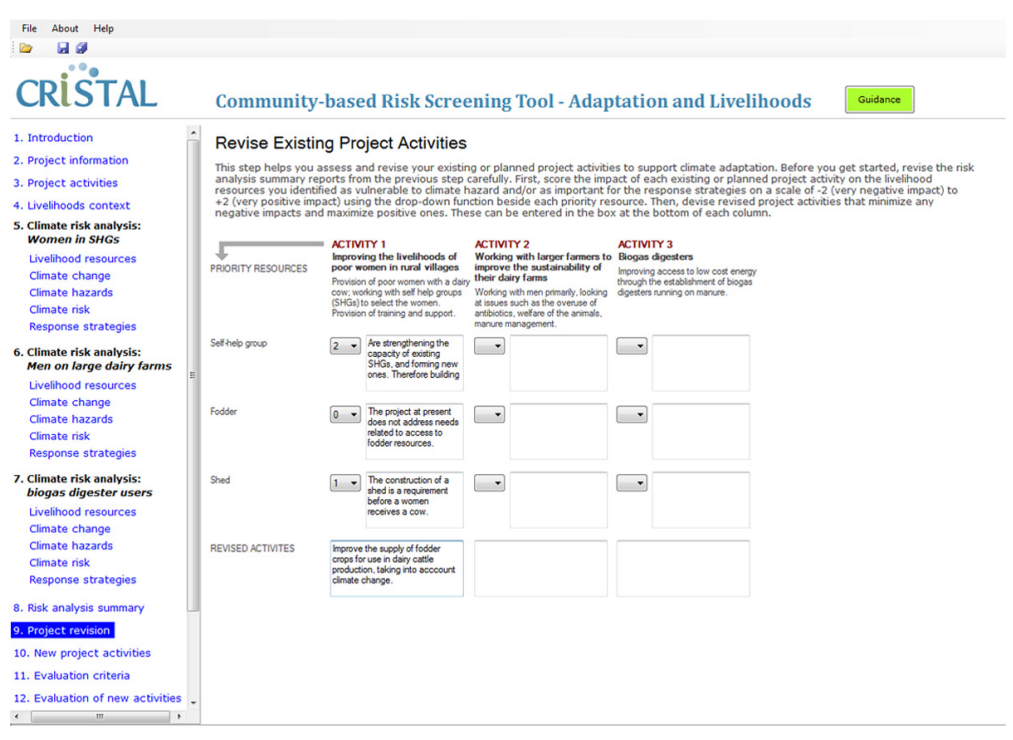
File About Help

CRiSTAL

Community-based Risk Screening Tool - Adaptation and Livelihoods

Guidance

1. Introduction
2. Project information
3. Project activities
4. Livelihoods context
5. Climate risk analysis: Women in SHGs
Livelihood resources
Climate change
Climate hazards
Climate risk
Response strategies
6. Climate risk analysis: Men on large dairy farms
Livelihood resources
Climate change
Climate hazards
Climate risk
Response strategies
7. Climate risk analysis: biogas digester users
Livelihood resources
Climate change
Climate hazards
Climate risk
Response strategies
8. Risk analysis summary
9. Project revision
10. New project activities
11. Evaluation criteria
12. Evaluation of new activities

Revise Existing Project Activities

This step helps you assess and revise your existing or planned project activities to support climate adaptation. Before you get started, revise the risk analysis summary reports from the previous step carefully. First, score the impact of each existing or planned project activity on the livelihood resources you identified as vulnerable to climate hazard and/or as important for the response strategies on a scale of -2 (very negative impact) to +2 (very positive impact) using the drop-down function beside each priority resource. Then, devise revised project activities that minimize any negative impacts and maximize positive ones. These can be entered in the box at the bottom of each column.

PRIORITY RESOURCES

ACTIVITY 1
Improving the livelihoods of poor women in rural villages
Provision of poor women with a dairy cow; working with self help groups (SHGs) to select the women. Provision of training and support.

ACTIVITY 2
Working with larger farmers to improve the sustainability of their dairy farms
Working with men primarily, looking at issues such as the overuse of antibiotics, welfare of the animals, manure management.

ACTIVITY 3
Biogas digesters
Improving access to low cost energy through the establishment of biogas digesters running on manure.

Self-help group
2
Are strengthening the capacity of existing SHGs, and forming new ones. Therefore building

Fodder
0
The project at present does not address needs related to access to fodder resources.

Shed
1
The construction of a shed is a requirement before a women receives a cow.

REVISED ACTIVITES
Improve the supply of fodder crops for use in dairy cattle production, taking into acccount climate change.